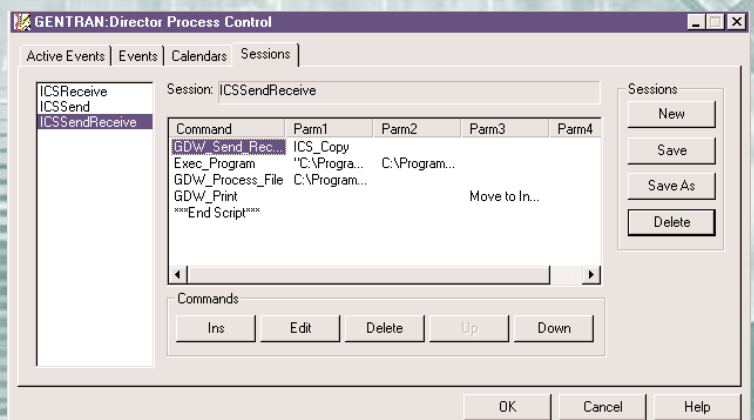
GENTRAN:Director Process Control

Active Events | Events | Calendars | Sessions

ICSReceive
ICSSend
ICSSendReceive

Session: ICSSendReceive

| Command | Parm1 | Parm2 | Parm3 | Parm4 |
|---|---|---|---|---|
| GDW_Send_Rec... | ICS_Copy | | | |
| Exec_Program | "C:\Progra... | C:\Program... | | |
| GDW_Process_File | C:\Program... | | | |
| GDW_Print | | | Move to In... | |
| ***End Script*** | | | | |

Commands
Ins
Edit
Delete
Up
Down

Sessions
New
Save
Save As
Delete

OK
Cancel
Help